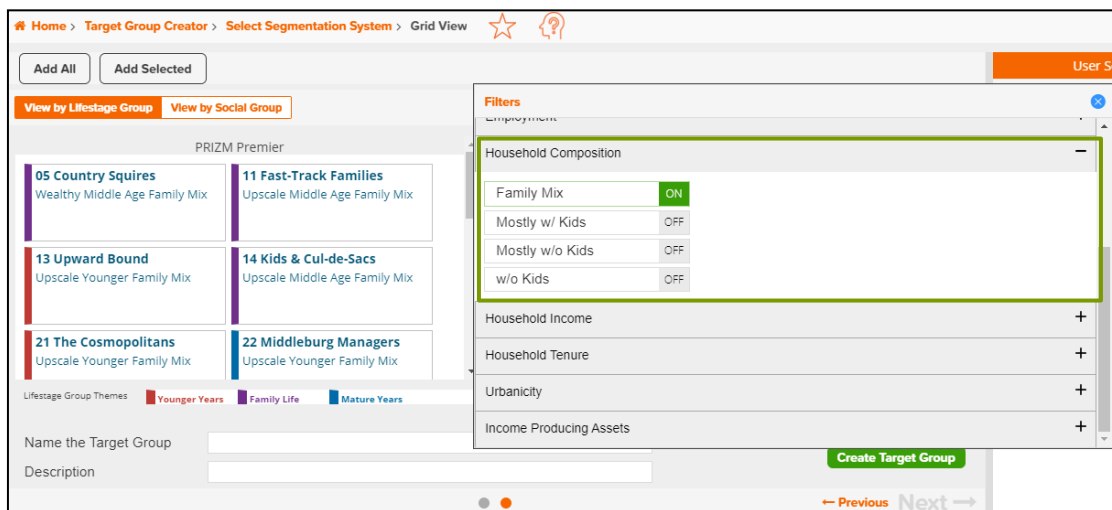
Home > Target Group Creator > Select Segmentation System > Grid View

Add All
Add Selected

View by Lifestage Group
View by Social Group

PRIZM Premier

05 Country Squires
Wealthy Middle Age Family Mix

11 Fast-Track Families
Upscale Middle Age Family Mix

13 Upward Bound
Upscale Younger Family Mix

14 Kids & Cul-de-Sacs
Upscale Middle Age Family Mix

21 The Cosmopolitans
Upscale Younger Family Mix

22 Middleburg Managers
Upscale Younger Family Mix

Lifestage Group Themes
Younger Years
Family Life
Mature Years

Name the Target Group
Description

User S

Filters

Employment

Household Composition −

| Family Mix | ON |
|---|---|
| Mostly w/ Kids | OFF |
| Mostly w/o Kids | OFF |
| w/o Kids | OFF |

Household Income +
Household Tenure +
Urbanicity +
Income Producing Assets +

Create Target Group

← Previous Next →